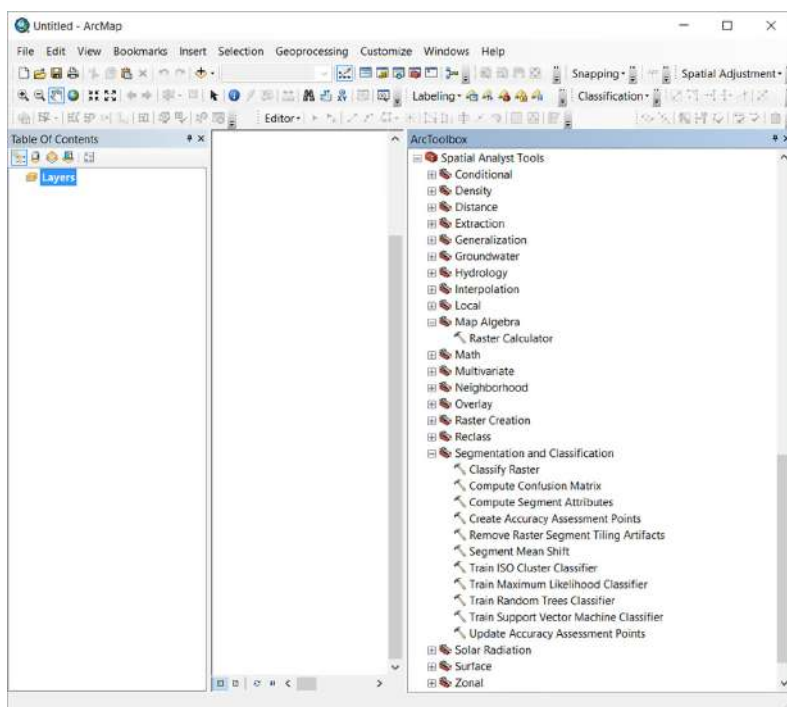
Untitled - ArcMap

File Edit View Bookmarks Insert Selection Geoprocessing Customize Windows Help

Snapping • Spatial Adjustment •

Labeling • Classification •

Editor •

Table Of Contents

Layers

ArcToolbox

Spatial Analyst Tools
Conditional
Density
Distance
Extraction
Generalization
Groundwater
Hydrology
Interpolation
Local
Map Algebra
Raster Calculator
Math
Multivariate
Neighborhood
Overlay
Raster Creation
Reclass
Segmentation and Classification
Classify Raster
Compute Confusion Matrix
Compute Segment Attributes
Create Accuracy Assessment Points
Remove Raster Segment Tiling Artifacts
Segment Mean Shift
Train ISO Cluster Classifier
Train Maximum Likelihood Classifier
Train Random Trees Classifier
Train Support Vector Machine Classifier
Update Accuracy Assessment Points
Solar Radiation
Surface
Zonal